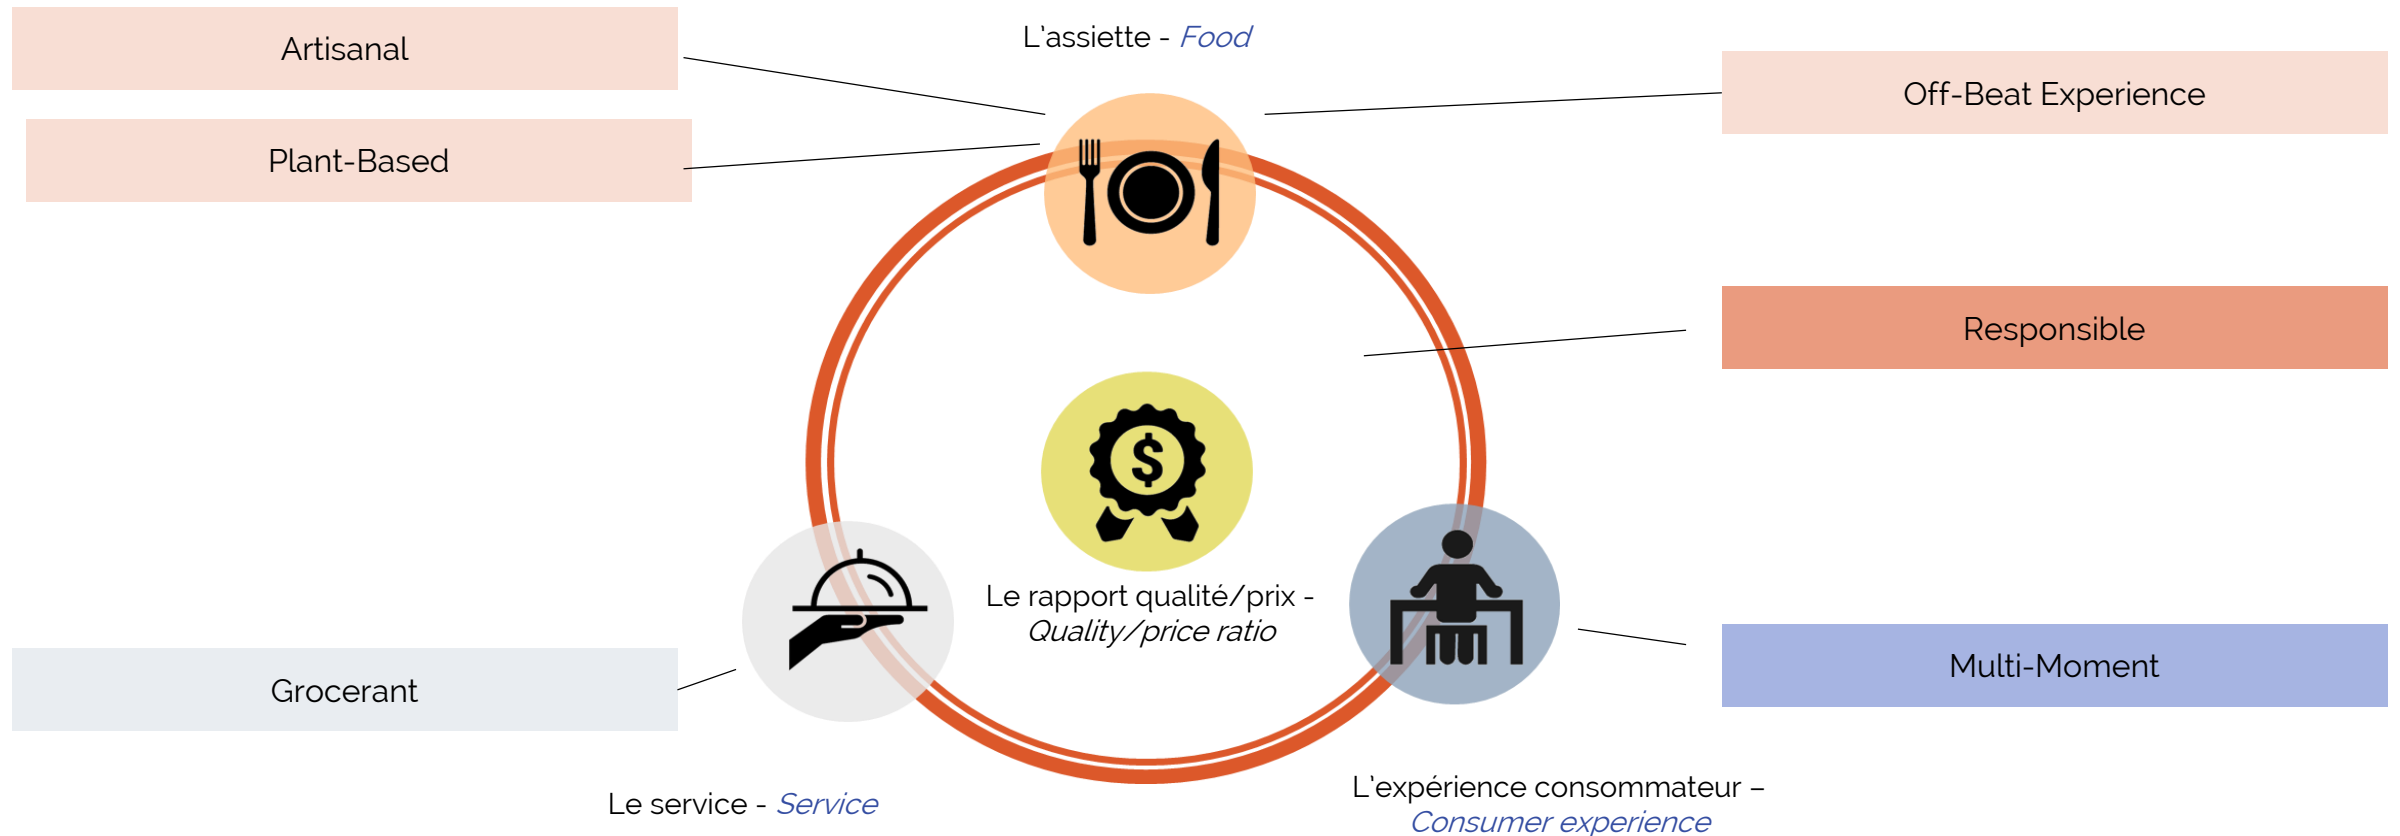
Artisanal

L'assiette - Food

Off-Beat Experience

Plant-Based

Responsible

Le rapport qualité/prix - Quality/price ratio

Multi-Moment

Grocerant

Le service - Service

L'expérience consommateur – Consumer experience